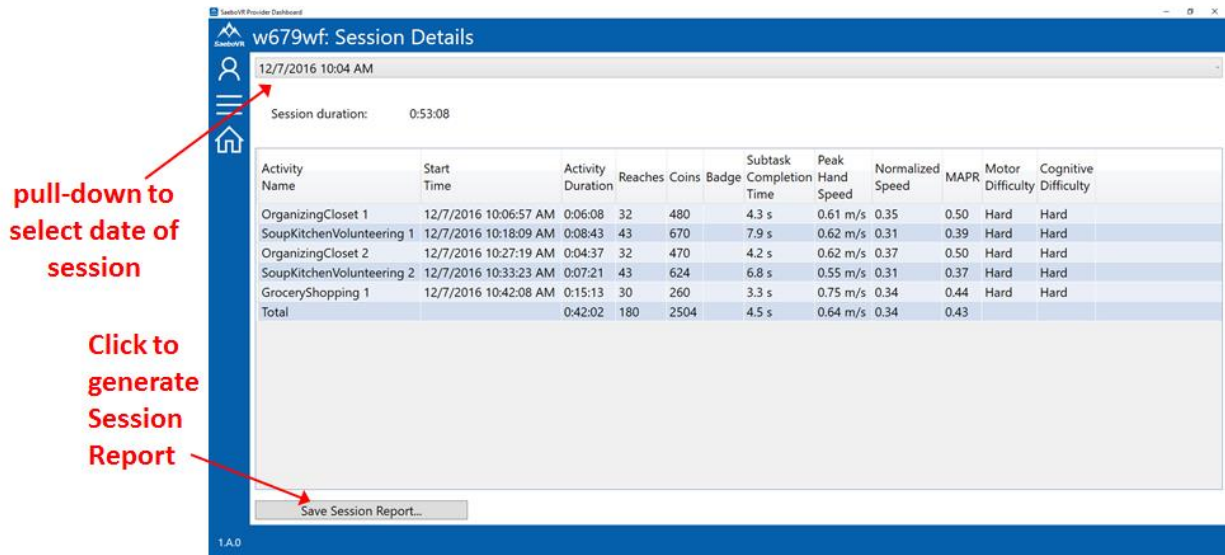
SaeboVR Provider Dashboard

SaeboVR

w679wf: Session Details

12/7/2016 10:04 AM

Session duration: 0:53:08

| Activity Name | Start Time | Activity Duration | Reaches | Coins | Badge | Subtask Completion Time | Peak Hand Speed | Normalized Speed | MAPR | Motor Difficulty | Cognitive Difficulty |
|---|---|---|---|---|---|---|---|---|---|---|---|
| OrganizingCloset 1 | 12/7/2016 10:06:57 AM | 0:06:08 | 32 | 480 | | 4.3 s | 0.61 m/s | 0.35 | 0.50 | Hard | Hard |
| SoupKitchenVolunteering 1 | 12/7/2016 10:18:09 AM | 0:08:43 | 43 | 670 | | 7.9 s | 0.62 m/s | 0.31 | 0.39 | Hard | Hard |
| OrganizingCloset 2 | 12/7/2016 10:27:19 AM | 0:04:37 | 32 | 470 | | 4.2 s | 0.62 m/s | 0.37 | 0.50 | Hard | Hard |
| SoupKitchenVolunteering 2 | 12/7/2016 10:33:23 AM | 0:07:21 | 43 | 624 | | 6.8 s | 0.55 m/s | 0.31 | 0.37 | Hard | Hard |
| GroceryShopping 1 | 12/7/2016 10:42:08 AM | 0:15:13 | 30 | 260 | | 3.3 s | 0.75 m/s | 0.34 | 0.44 | Hard | Hard |
| Total | | 0:42:02 | 180 | 2504 | | 4.5 s | 0.64 m/s | 0.34 | 0.43 | | |

pull-down to select date of session

Click to generate Session Report

Save Session Report...

1.A.0